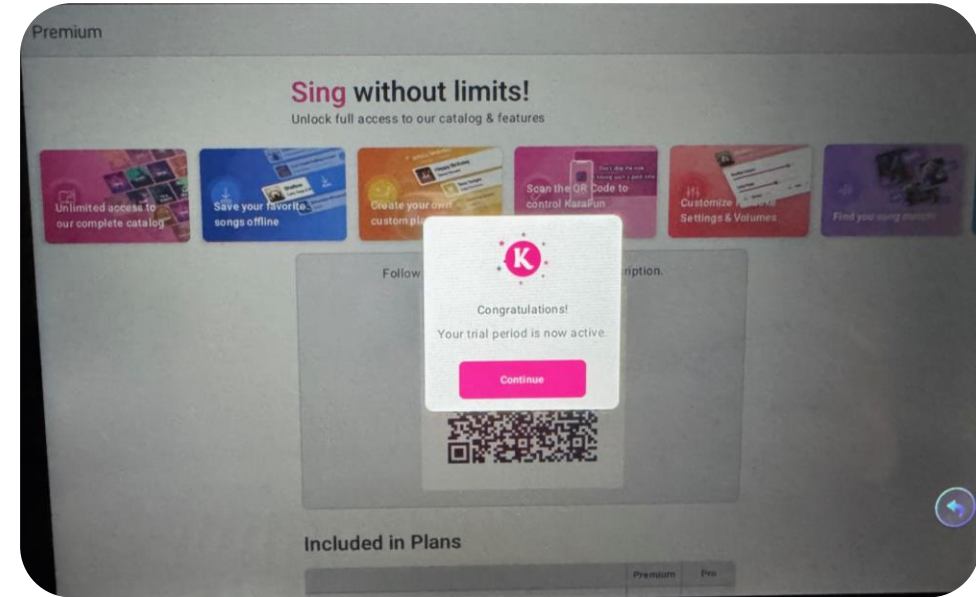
Premium

Sing without limits!
Unlock full access to our catalog & features

Unlimited access to our complete catalog

Save your favorite songs offline

Create your own custom pl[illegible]

Scan the QR Code to control KaraFun

Customize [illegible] Settings & Volumes

Find you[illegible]

Follow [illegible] ription.

K

Congratulations!
Your trial period is now active.

Continue

Included in Plans

| | Premium | Pro |
|---|---|---|